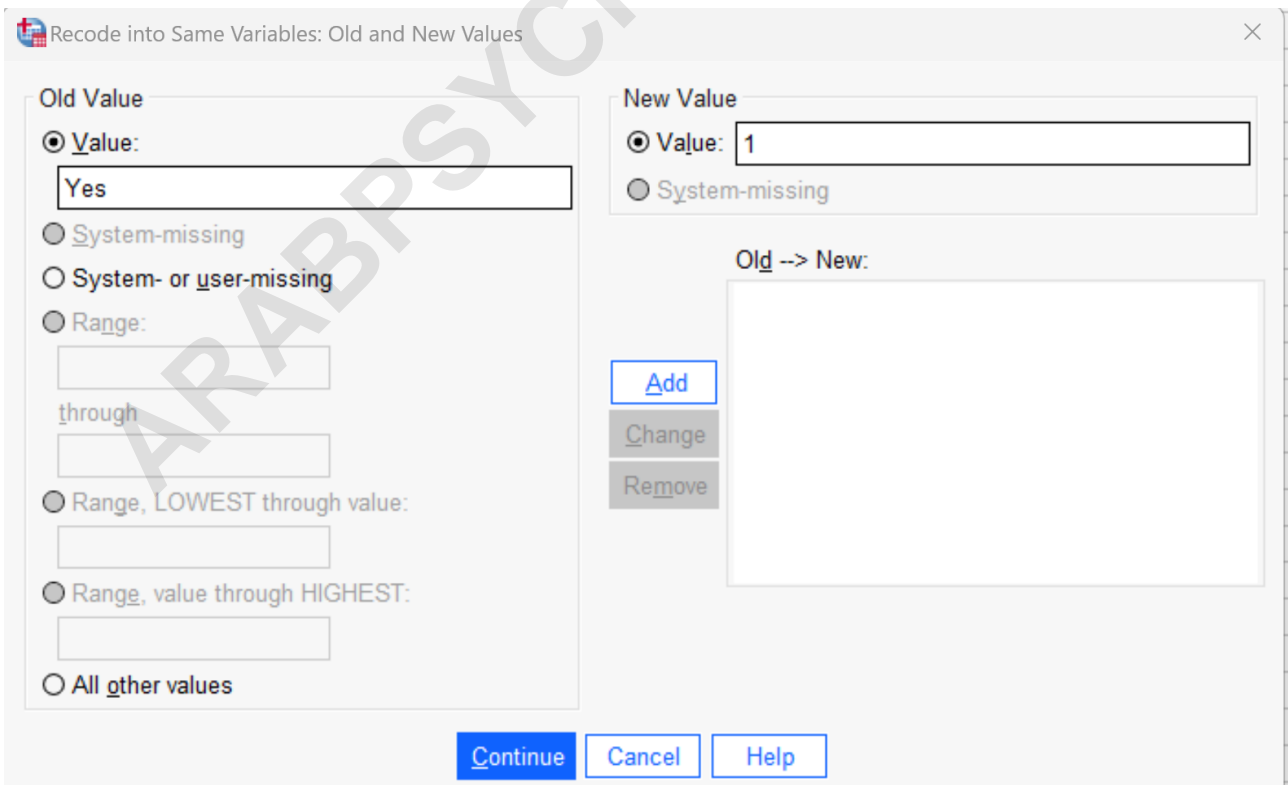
Recode into Same Variables: Old and New Values

ARABPSYCH

Old Value

Value:

Yes

System-missing

System- or user-missing

Range:

through

Range, LOWEST through value:

Range, value through HIGHEST:

All other values

New Value

Value: 1

System-missing

Old --> New:

Add

Change

Remove

Continue Cancel Help